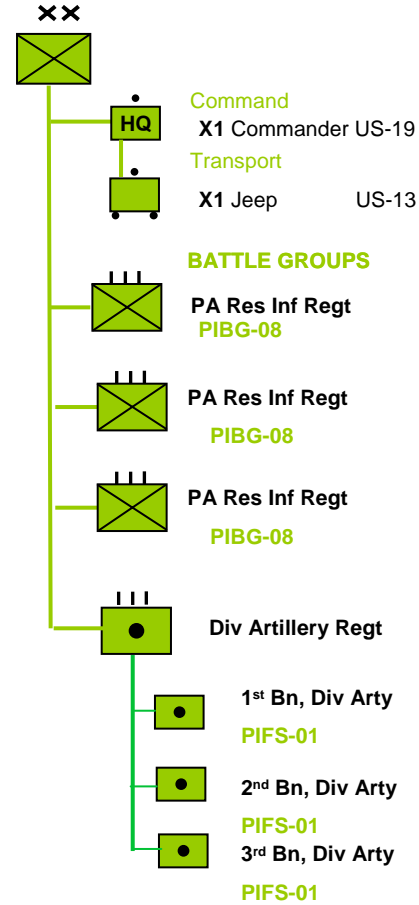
XX

HQ

Command
X1 Commander US-19

Transport
X1 Jeep US-13

BATTLE GROUPS

PA Res Inf Regt
PIBG-08

PA Res Inf Regt
PIBG-08

PA Res Inf Regt
PIBG-08

Div Artillery Regt

1st Bn, Div Arty
PIFS-01

2nd Bn, Div Arty
PIFS-01

3rd Bn, Div Arty
PIFS-01